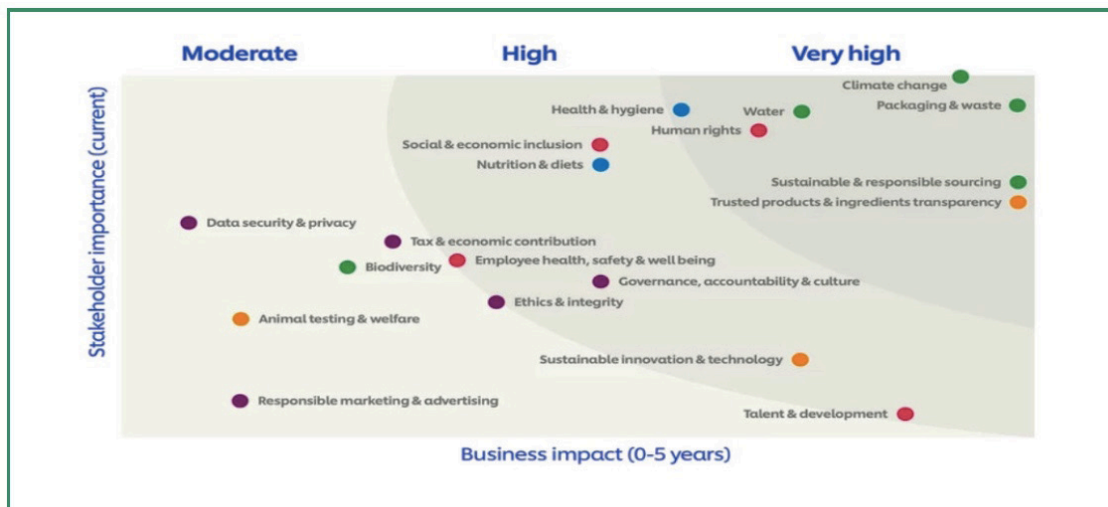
Moderate
High
Very high

Stakeholder importance (current)

Climate change
Health & hygiene
Water
Packaging & waste
Human rights
Social & economic inclusion
Nutrition & diets
Sustainable & responsible sourcing
Trusted products & ingredients transparency
Data security & privacy
Tax & economic contribution
Biodiversity
Employee health, safety & well being
Governance, accountability & culture
Ethics & integrity
Animal testing & welfare
Sustainable innovation & technology
Responsible marketing & advertising
Talent & development

Business impact (0-5 years)